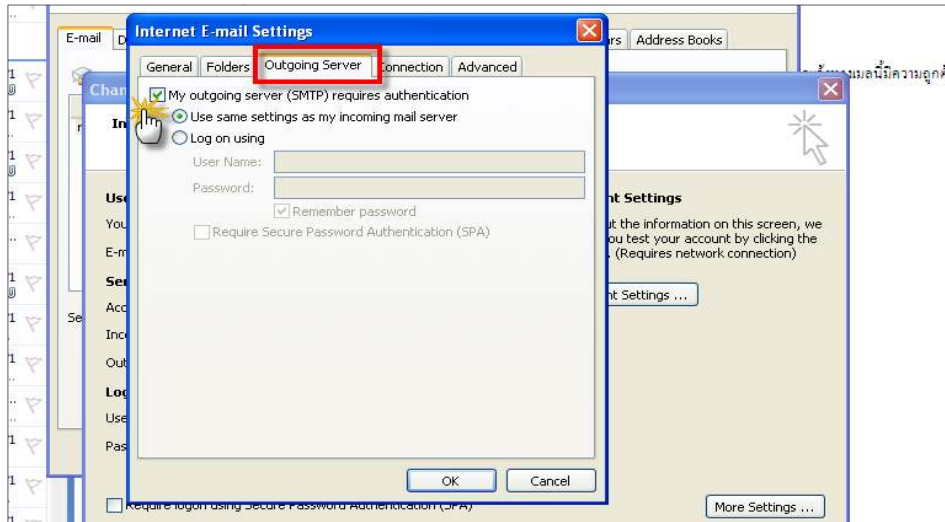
E-mail
D
rs
Address Books

Internet E-mail Settings

General
Folders
Outgoing Server
Connection
Advanced

My outgoing server (SMTP) requires authentication
Use same settings as my incoming mail server
Log on using
User Name:
Password:
Remember password
Require Secure Password Authentication (SPA)

OK
Cancel

Chan
In
Use
You
E-m
Ser
Acc
Inc
Out
Log
Use
Pas
Se

nt Settings
t the information on this screen, we
ou test your account by clicking the
. (Requires network connection)
nt Settings ...

Require logon using Secure Password Authentication (SPA)
More Settings ...

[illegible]เมลนี้มีความถูกต้